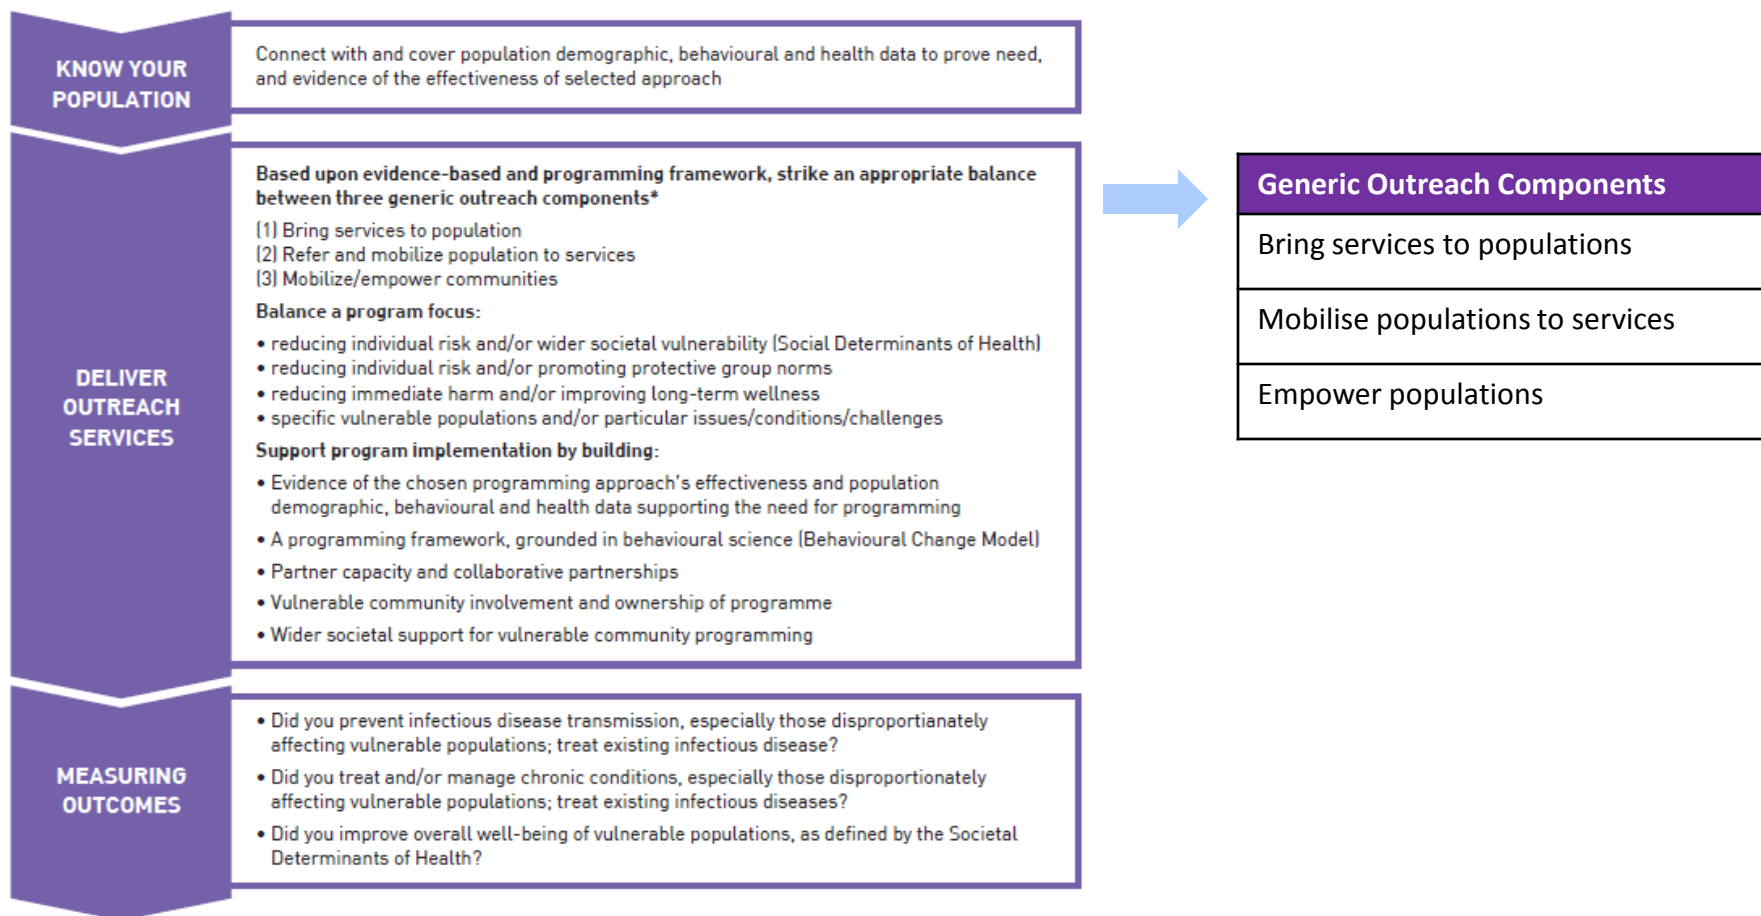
KNOW YOUR POPULATION

Connect with and cover population demographic, behavioural and health data to prove need, and evidence of the effectiveness of selected approach

DELIVER OUTREACH SERVICES

Based upon evidence-based and programming framework, strike an appropriate balance between three generic outreach components*

(1) Bring services to population
(2) Refer and mobilize population to services
(3) Mobilize/empower communities

Balance a program focus:

• reducing individual risk and/or wider societal vulnerability (Social Determinants of Health)
• reducing individual risk and/or promoting protective group norms
• reducing immediate harm and/or improving long-term wellness
• specific vulnerable populations and/or particular issues/conditions/challenges

Support program implementation by building:

• Evidence of the chosen programming approach's effectiveness and population demographic, behavioural and health data supporting the need for programming
• A programming framework, grounded in behavioural science (Behavioural Change Model)
• Partner capacity and collaborative partnerships
• Vulnerable community involvement and ownership of programme
• Wider societal support for vulnerable community programming

MEASURING OUTCOMES

• Did you prevent infectious disease transmission, especially those disproportianately affecting vulnerable populations; treat existing infectious disease?
• Did you treat and/or manage chronic conditions, especially those disproportionately affecting vulnerable populations; treat existing infectious diseases?
• Did you improve overall well-being of vulnerable populations, as defined by the Societal Determinants of Health?

| Generic Outreach Components |
|---|
| Bring services to populations |
| Mobilise populations to services |
| Empower populations |